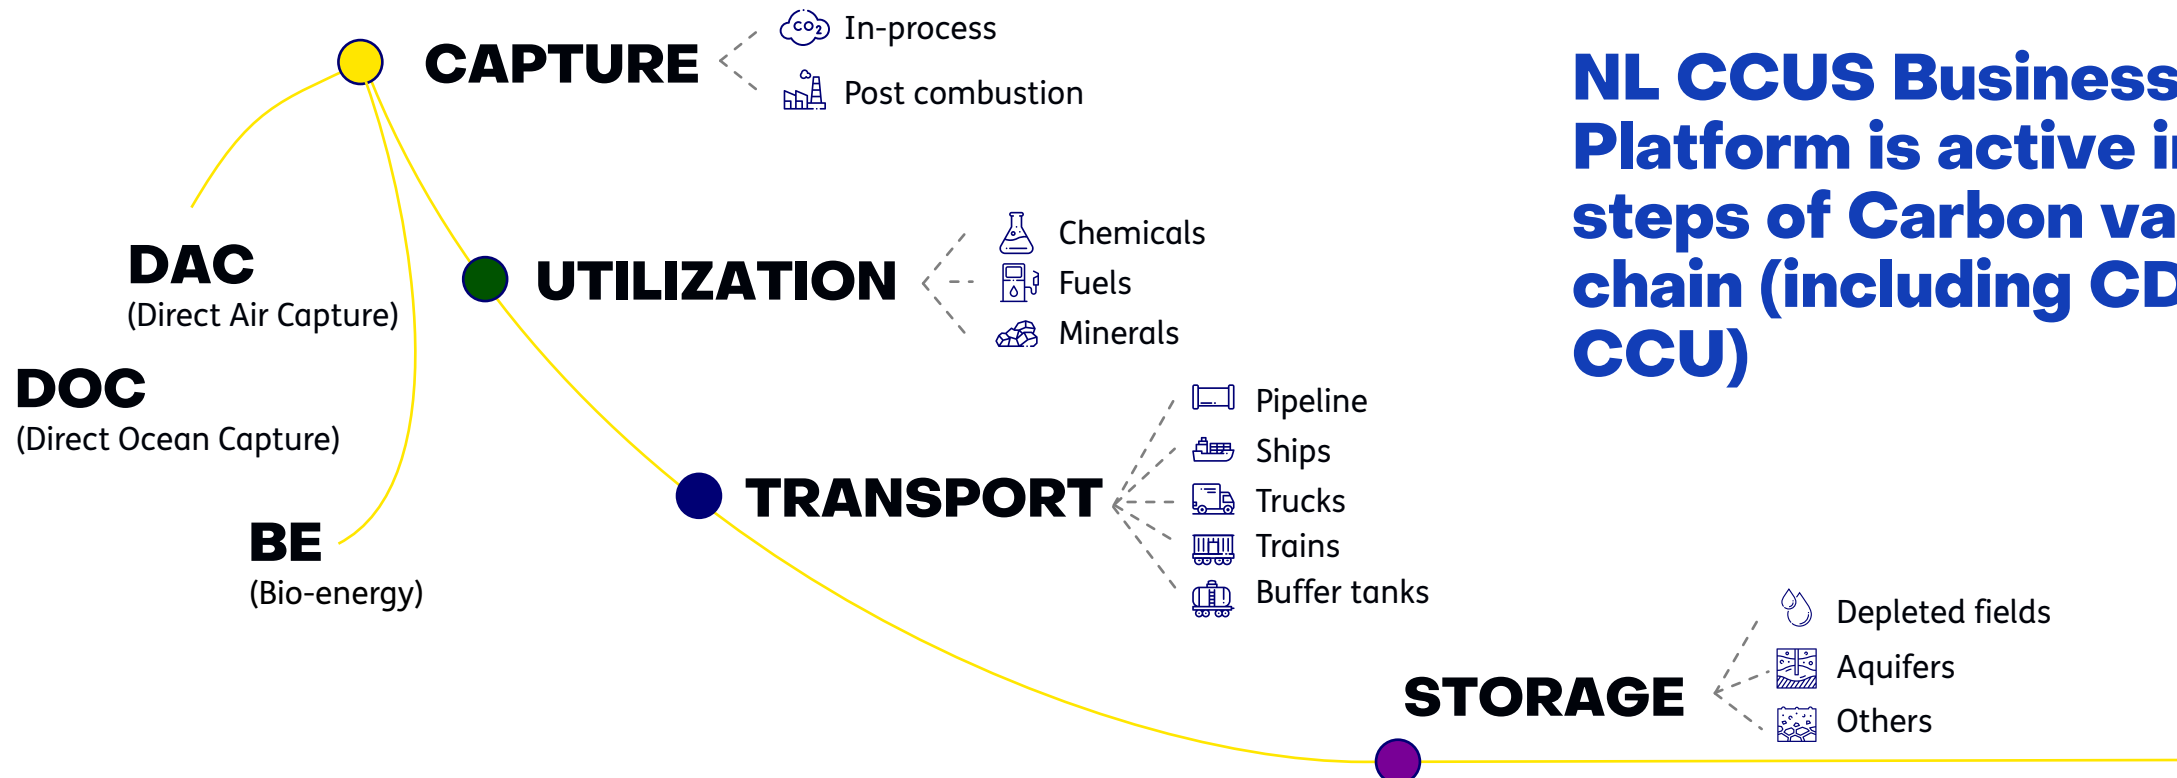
CAPTURE

CO2 In-process

Post combustion

NL CCUS Business Platform is active i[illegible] steps of Carbon va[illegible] chain (including CD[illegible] CCU)

DAC
(Direct Air Capture)

DOC
(Direct Ocean Capture)

BE
(Bio-energy)

UTILIZATION

Chemicals
Fuels
Minerals

TRANSPORT

Pipeline
Ships
Trucks
Trains
Buffer tanks

STORAGE

Depleted fields
Aquifers
Others